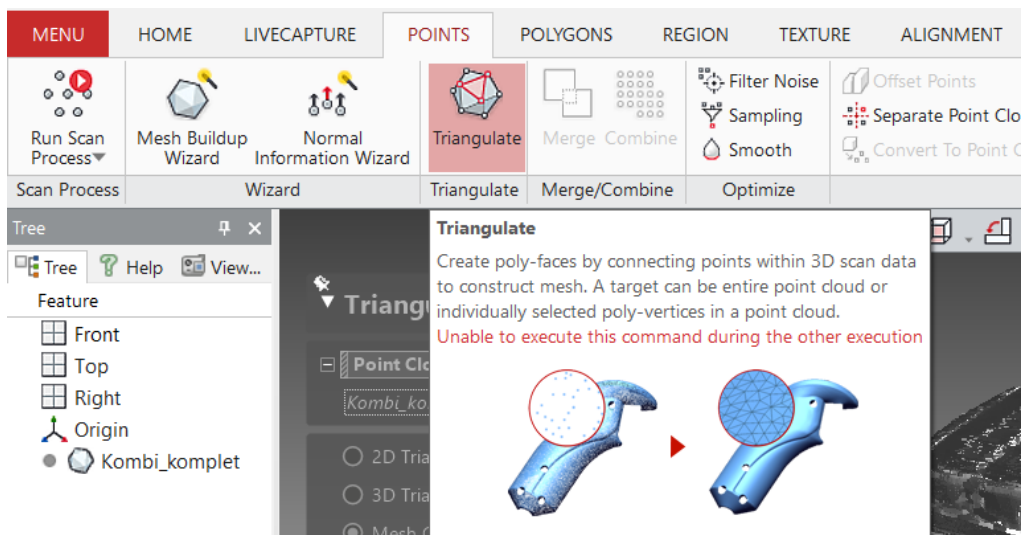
MENU HOME LIVECAPTURE POINTS POLYGONS REGION TEXTURE ALIGNMENT

Run Scan Process▾
Mesh Buildup Wizard
Normal Information Wizard
Triangulate
Merge Combine
Filter Noise
Sampling
Smooth
Offset Points
Separate Point Clo
Convert To Point C

Scan Process | Wizard | Triangulate | Merge/Combine | Optimize

Tree
Tree Help View...
Feature
Front
Top
Right
Origin
Kombi_komplet

Triangu
Point Clo
Kombi_ko
2D Tria
3D Tria
Mesh C

Triangulate
Create poly-faces by connecting points within 3D scan data to construct mesh. A target can be entire point cloud or individually selected poly-vertices in a point cloud.
Unable to execute this command during the other execution